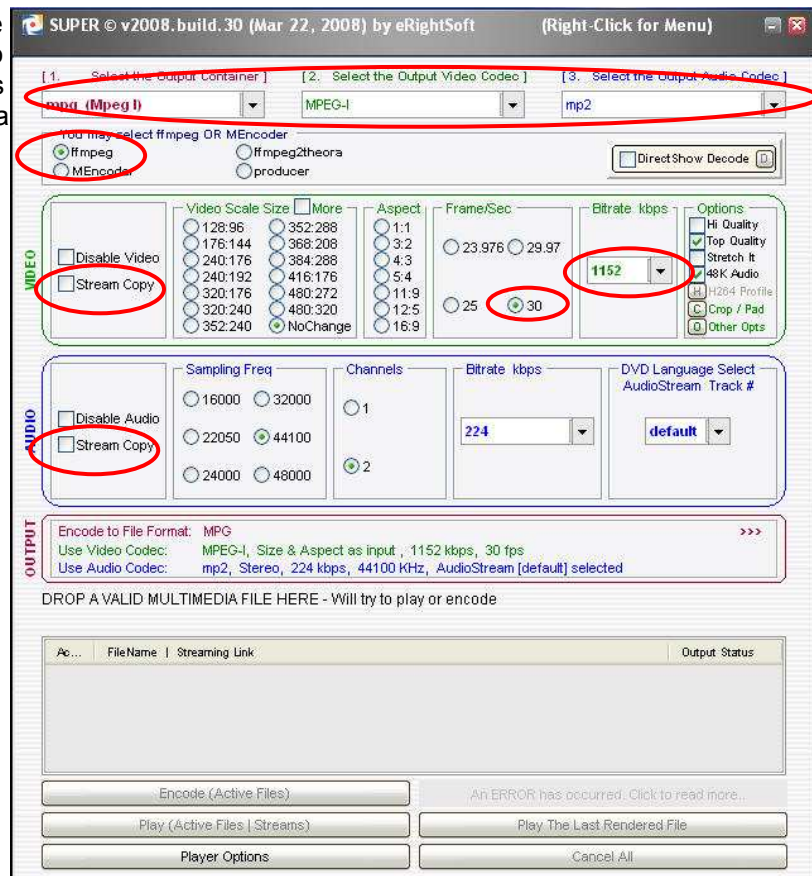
SUPER © v2008.build.30 (Mar 22, 2008) by eRightSoft (Right-Click for Menu)

[1. Select the Output Container] [2. Select the Output Video Codec] [3. Select the Output Audio Codec]

mpg (Mpeg I)
MPEG-I
mp2

You may select ffmpeg OR MEncoder
ffmpeg
MEncoder
ffmpeg2theora
producer
DirectShow Decode D

VIDEO
Disable Video
Stream Copy

Video Scale Size More
128:96
176:144
240:176
240:192
320:176
320:240
352:240
352:288
368:208
384:288
416:176
480:272
480:320
NoChange

Aspect
1:1
3:2
4:3
5:4
11:9
12:5
16:9

Frame/Sec
23.976
29.97
25
30

Bitrate kbps
1152

Options
Hi Quality
Top Quality
Stretch It
48K Audio
H H264 Profile
C Crop / Pad
O Other Opts

AUDIO
Disable Audio
Stream Copy

Sampling Freq
16000
32000
22050
44100
24000
48000

Channels
1
2

Bitrate kbps
224

DVD Language Select AudioStream Track #
default

OUTPUT
Encode to File Format: MPG >>>
Use Video Codec: MPEG-I, Size & Aspect as input , 1152 kbps, 30 fps
Use Audio Codec: mp2, Stereo, 224 kbps, 44100 KHz, AudioStream [default] selected

DROP A VALID MULTIMEDIA FILE HERE - Will try to play or encode

Ac... FileName | Streaming Link Output Status

Encode (Active Files)
An ERROR has occurred. Click to read more...
Play (Active Files | Streams)
Play The Last Rendered File
Player Options
Cancel All